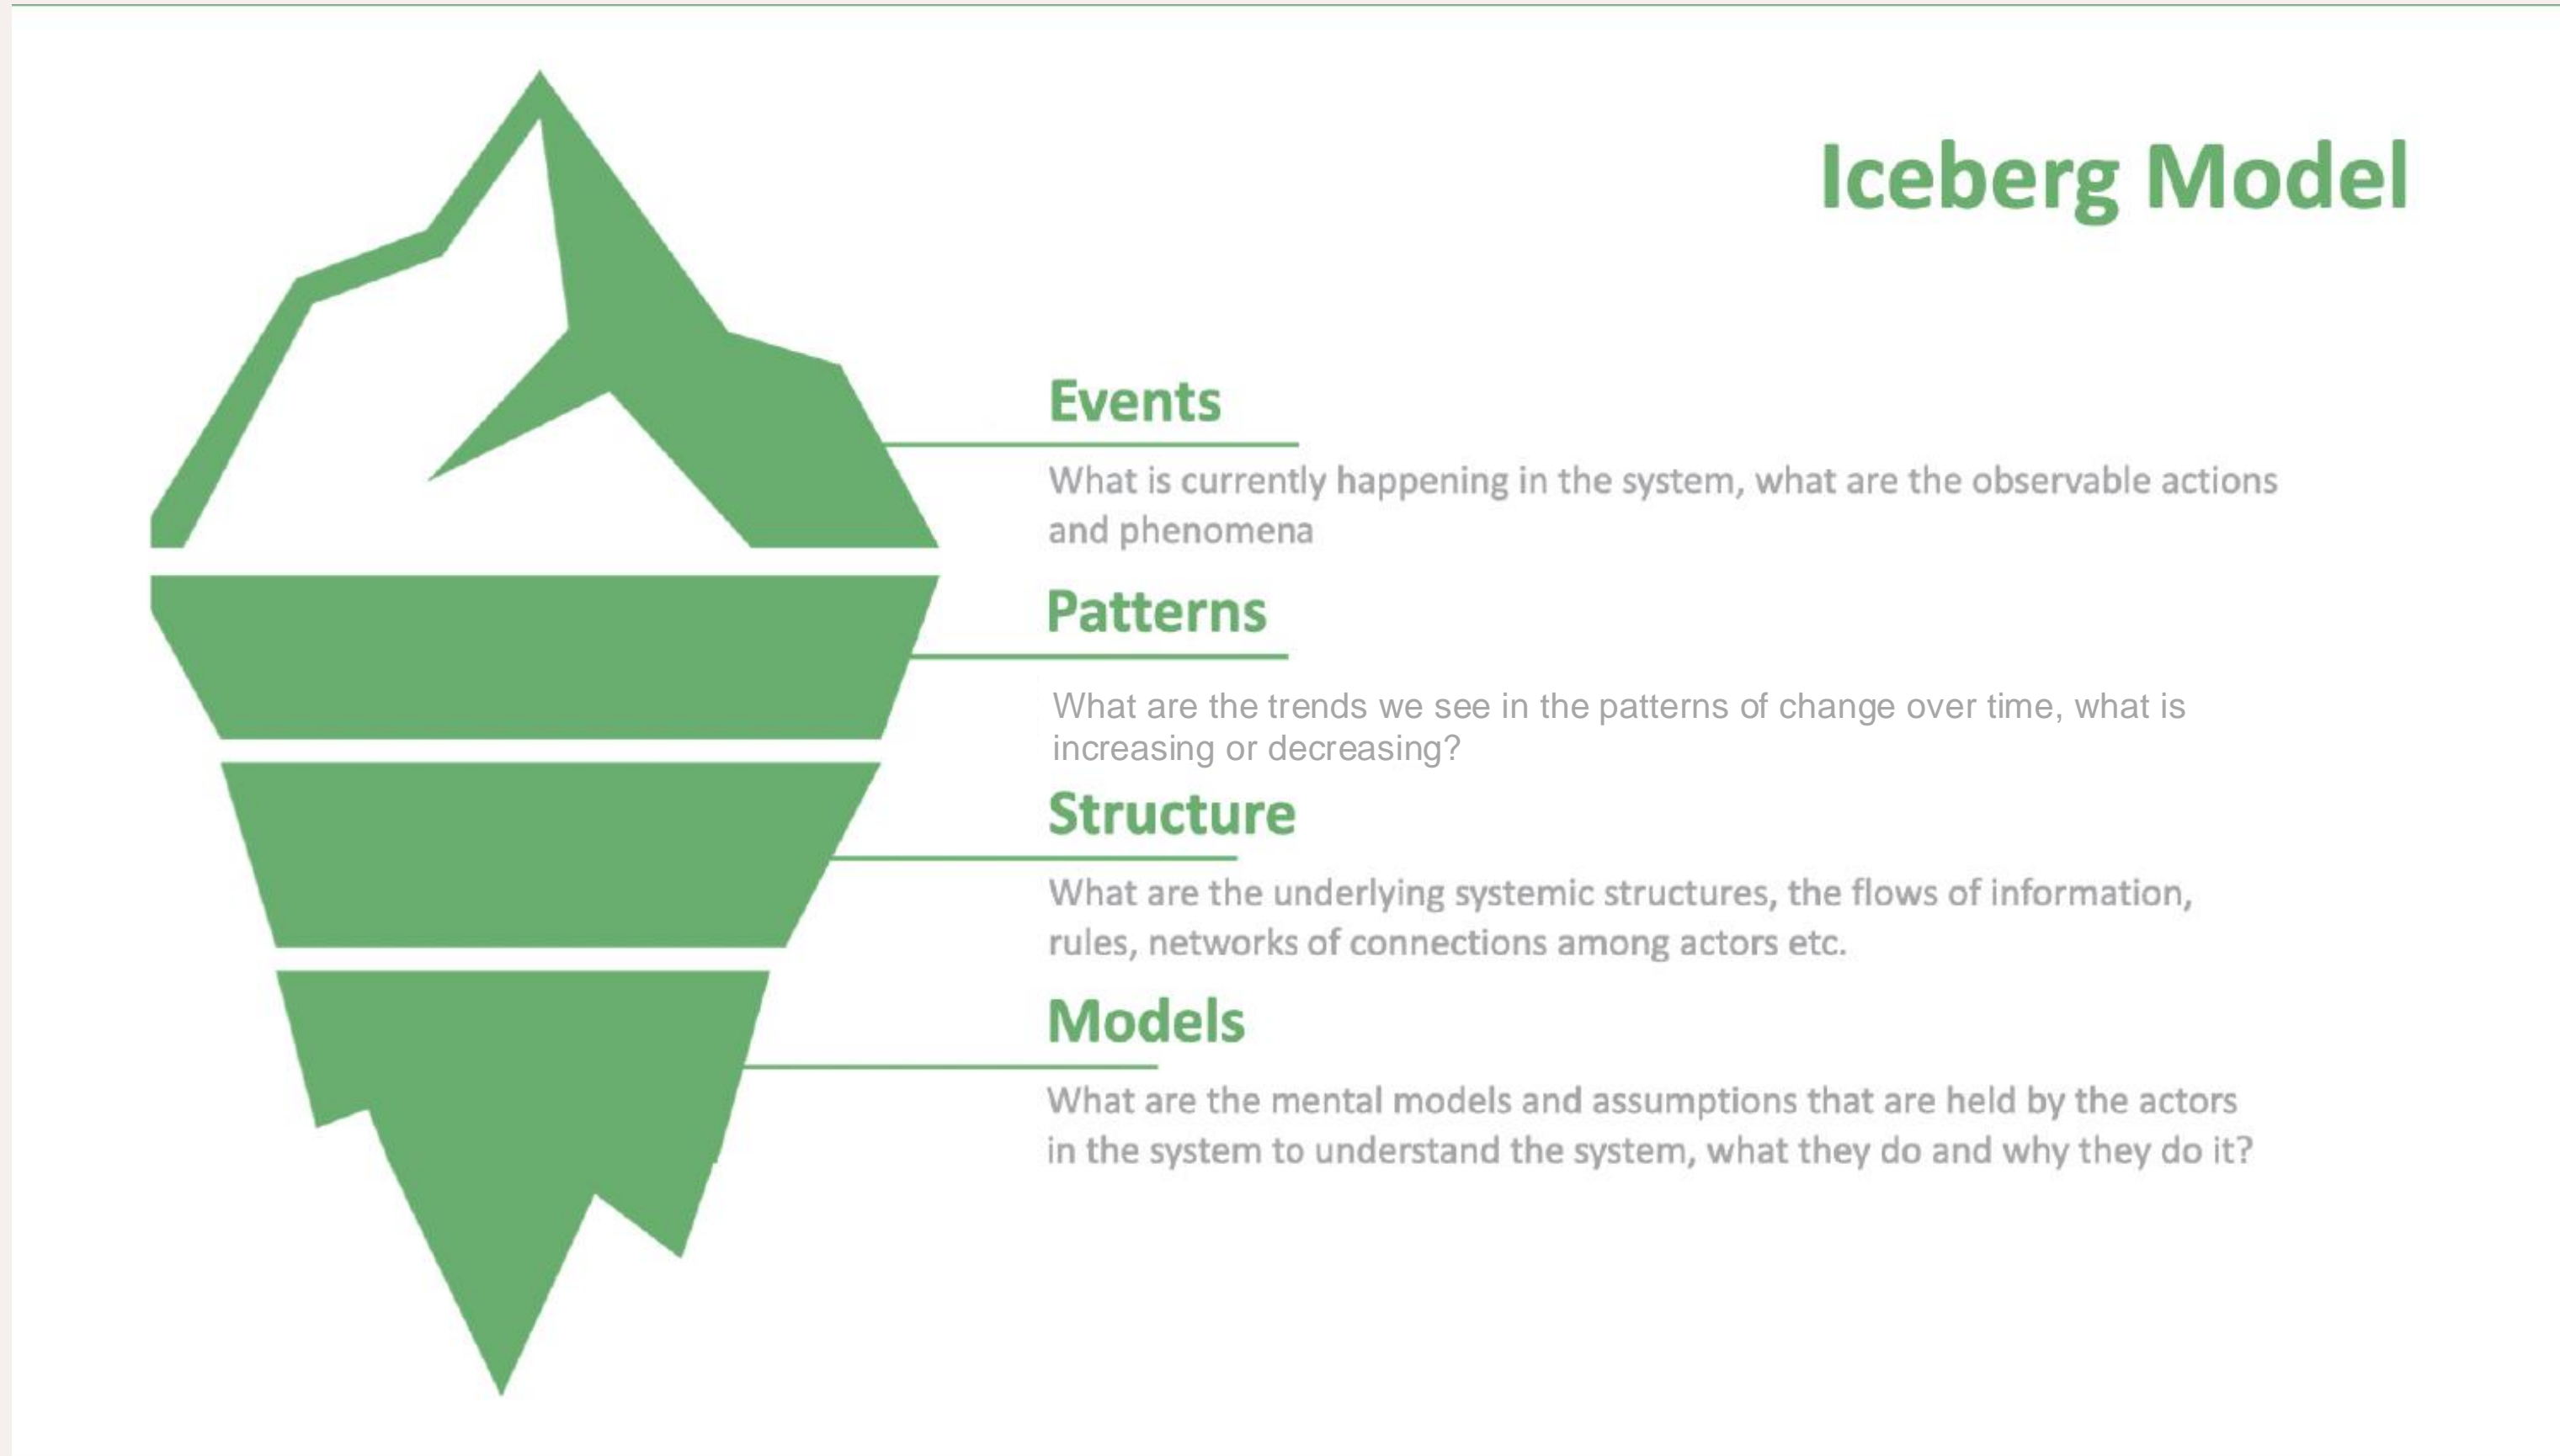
Iceberg Model

Events

What is currently happening in the system, what are the observable actions and phenomena

Patterns

What are the trends we see in the patterns of change over time, what is increasing or decreasing?

Structure

What are the underlying systemic structures, the flows of information, rules, networks of connections among actors etc.

Models

What are the mental models and assumptions that are held by the actors in the system to understand the system, what they do and why they do it?